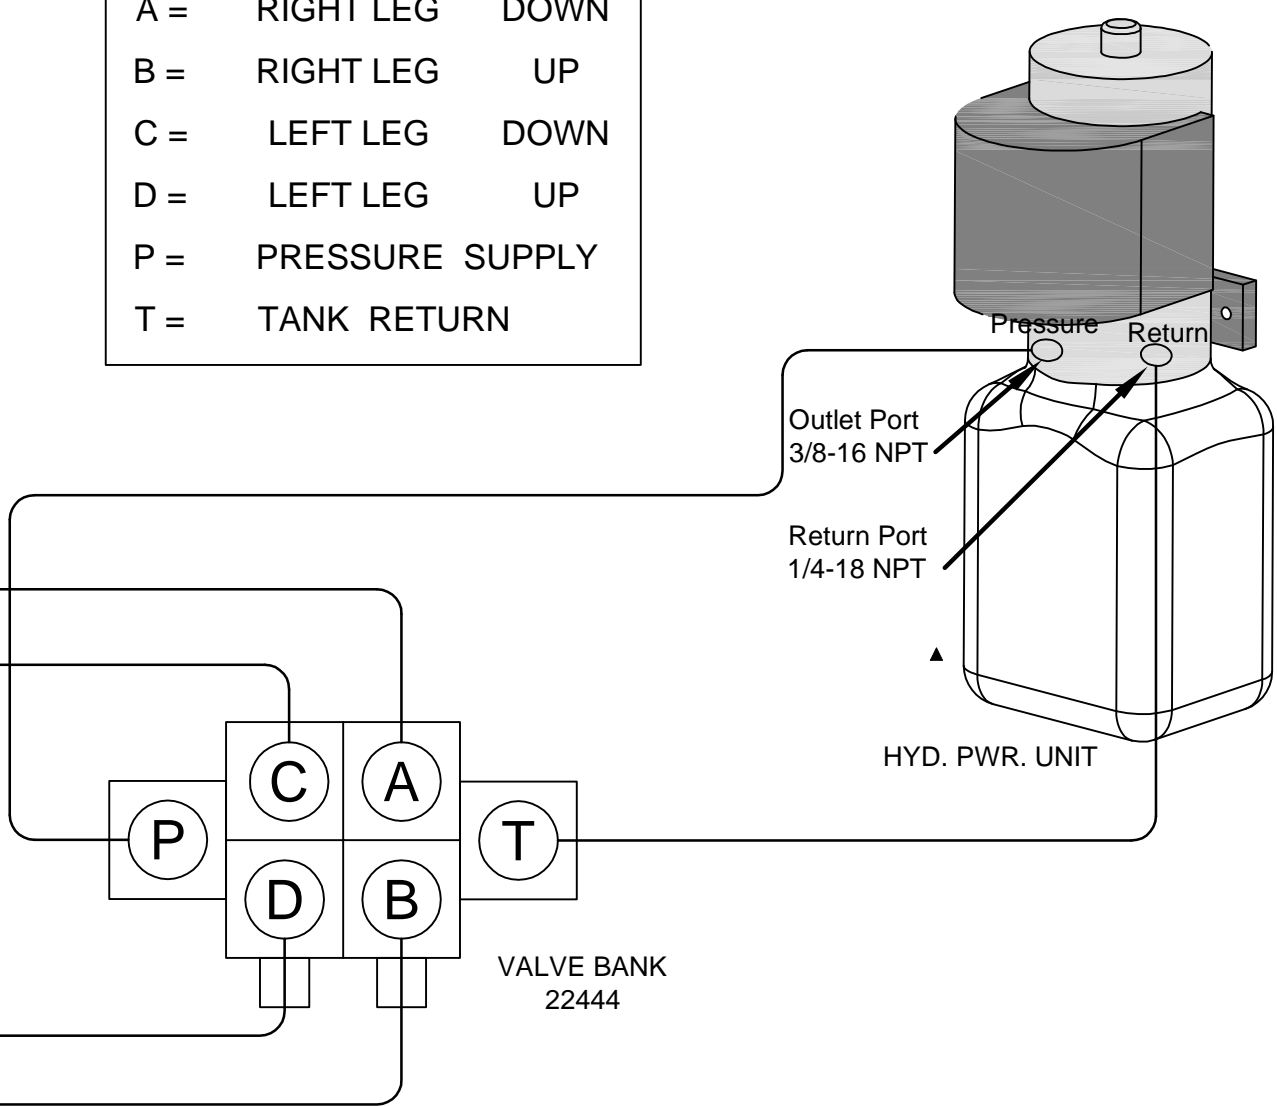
A = RIGHT LEG DOWN
B = RIGHT LEG UP
C = LEFT LEG DOWN
D = LEFT LEG UP
P = PRESSURE SUPPLY
T = TANK RETURN

Pressure
Return

Outlet Port
3/8-16 NPT

Return Port
1/4-18 NPT

HYD. PWR. UNIT

C
A
P
T
D
B

VALVE BANK
22444